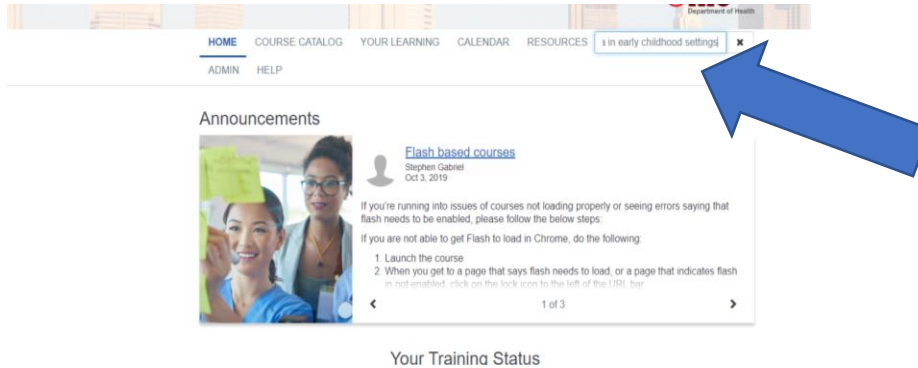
Department of Health

HOME COURSE CATALOG YOUR LEARNING CALENDAR RESOURCES s in early childhood settings ✖

ADMIN HELP

Announcements

Flash based courses
Stephen Gabriel
Oct 3, 2019

If you're running into issues of courses not loading properly or seeing errors saying that flash needs to be enabled, please follow the below steps:

If you are not able to get Flash to load in Chrome, do the following:

1. Launch the course
2. When you get to a page that says flash needs to load, or a page that indicates flash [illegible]

‹ 1 of 3 ›

Your Training Status